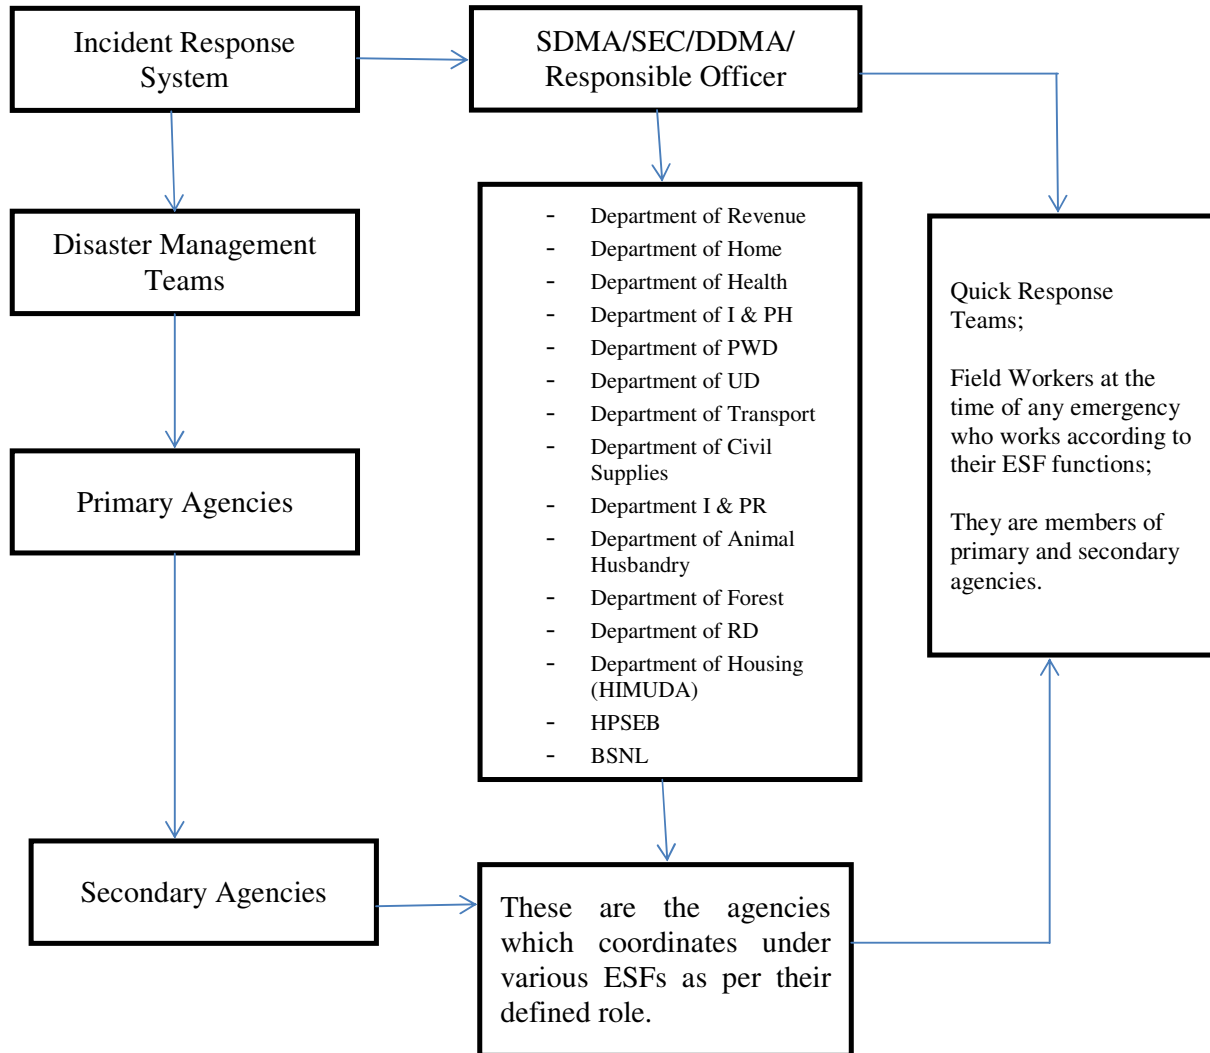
Incident Response System

SDMA/SEC/DDMA/ Responsible Officer

Disaster Management Teams

- Department of Revenue
- Department of Home
- Department of Health
- Department of I & PH
- Department of PWD
- Department of UD
- Department of Transport
- Department of Civil Supplies
- Department I & PR
- Department of Animal Husbandry
- Department of Forest
- Department of RD
- Department of Housing (HIMUDA)
- HPSEB
- BSNL

Quick Response Teams;

Field Workers at the time of any emergency who works according to their ESF functions;

They are members of primary and secondary agencies.

Primary Agencies

Secondary Agencies

These are the agencies which coordinates under various ESFs as per their defined role.